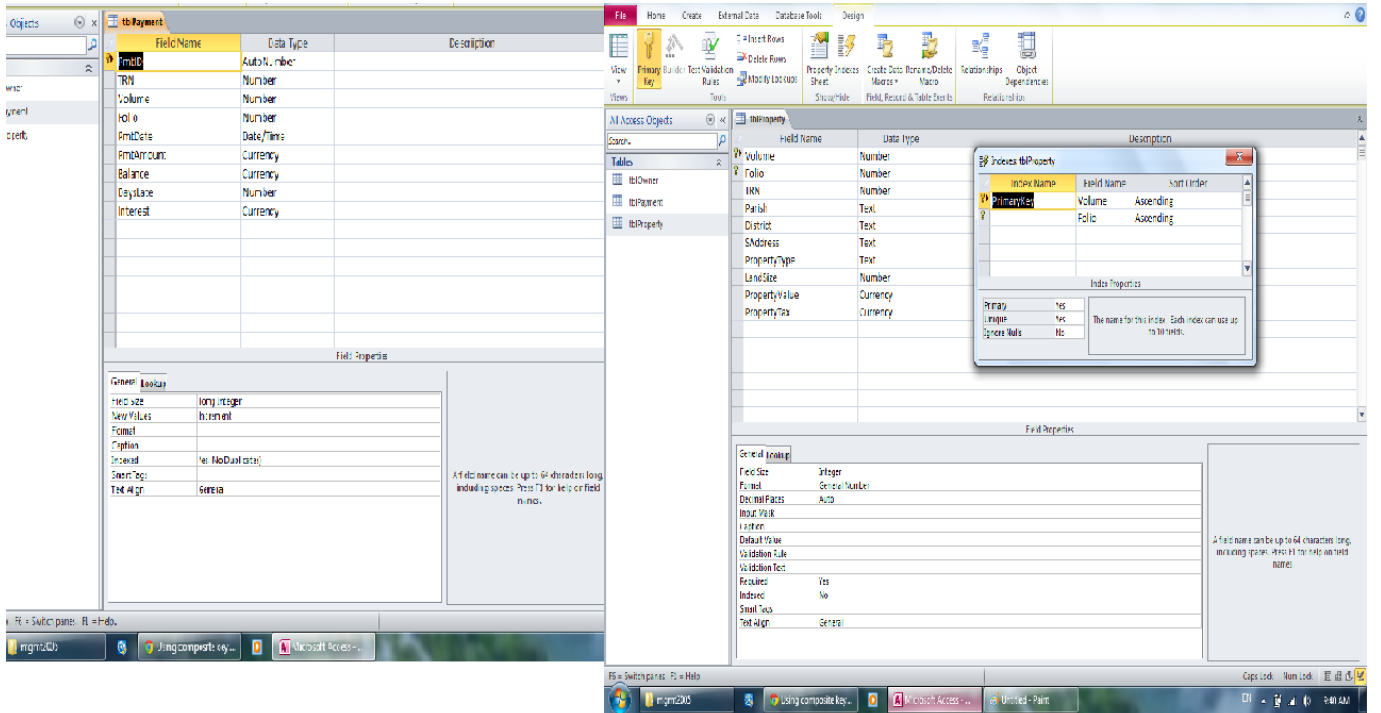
Objects

wner
yment
operty

tblPayment

| Field Name | Data Type | Description |
|---|---|---|
| PmtID | AutoNumber | |
| TRN | Number | |
| Volume | Number | |
| Folio | Number | |
| PmtDate | Date/Time | |
| PmtAmount | Currency | |
| Balance | Currency | |
| DaysLate | Number | |
| Interest | Currency | |

Field Properties

General Lookup

| | |
|---|---|
| Field Size | Long Integer |
| New Values | Increment |
| Format | |
| Caption | |
| Indexed | Yes (No Duplicates) |
| Smart Tags | |
| Text Align | General |

A field name can be up to 64 characters long, including spaces. Press F1 for help on field names.

F6 = Switch panes. F1 = Help.

mgmt205 | Using composite key... | Microsoft Access - ...

File Home Create External Data Database Tools Design

View Primary Key Builder Test Validation Rules Insert Rows Delete Rows Modify Lookups Property Sheet Indexes Create Data Macros Rename/Delete Macro Relationships Object Dependencies

Views Tools Show/Hide Field, Record & Table Events Relationships

All Access Objects

Search...

Tables

tblOwner
tblPayment
tblProperty

tblProperty

| Field Name | Data Type | Description |
|---|---|---|
| Volume | Number | |
| Folio | Number | |
| TRN | Number | |
| Parish | Text | |
| District | Text | |
| SAddress | Text | |
| PropertyType | Text | |
| LandSize | Number | |
| PropertyValue | Currency | |
| PropertyTax | Currency | |

Indexes: tblProperty

| Index Name | Field Name | Sort Order |
|---|---|---|
| PrimaryKey | Volume | Ascending |
| | Folio | Ascending |

Index Properties

| | |
|---|---|
| Primary | Yes |
| Unique | Yes |
| Ignore Nulls | No |

The name for this index. Each index can use up to 10 fields.

Field Properties

General Lookup

| | |
|---|---|
| Field Size | Integer |
| Format | General Number |
| Decimal Places | Auto |
| Input Mask | |
| Caption | |
| Default Value | |
| Validation Rule | |
| Validation Text | |
| Required | Yes |
| Indexed | No |
| Smart Tags | |
| Text Align | General |

A field name can be up to 64 characters long, including spaces. Press F1 for help on field names.

F6 = Switch panes. F1 = Help.

Caps Lock Num Lock

mgmt205 | Using composite key... | Microsoft Access - ... | Untitled - Paint

EN 9:40 AM